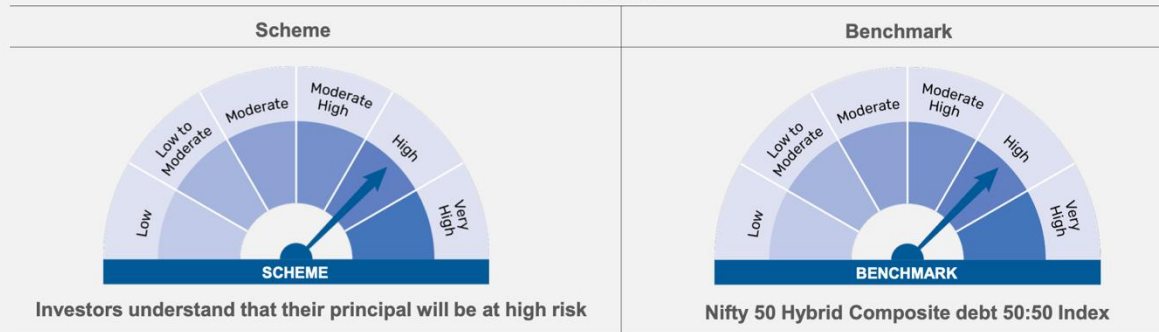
| Scheme | Benchmark |
|---|---|
| Low, Low to Moderate, Moderate, Moderate High, High, Very High<br>SCHEME<br>Investors understand that their principal will be at high risk | Low, Low to Moderate, Moderate, Moderate High, High, Very High<br>BENCHMARK<br>Nifty 50 Hybrid Composite debt 50:50 Index |